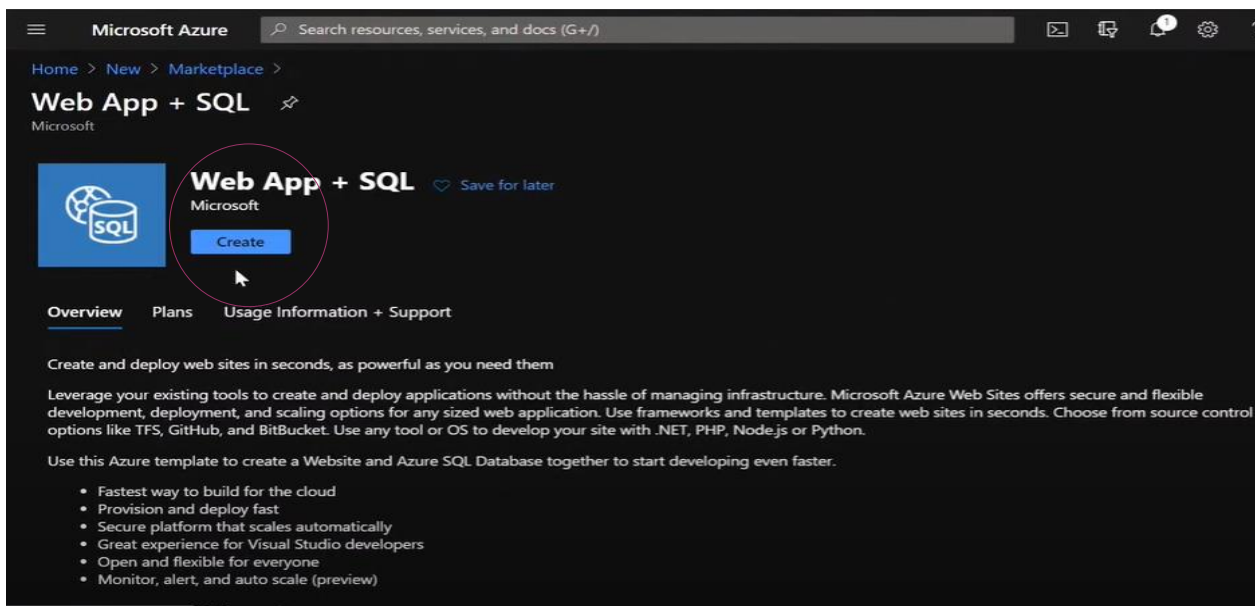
Microsoft Azure

Search resources, services, and docs (G+/)

1

Home > New > Marketplace >

Web App + SQL

Microsoft

SQL

Web App + SQL

Save for later

Microsoft

Create

Overview Plans Usage Information + Support

Create and deploy web sites in seconds, as powerful as you need them

Leverage your existing tools to create and deploy applications without the hassle of managing infrastructure. Microsoft Azure Web Sites offers secure and flexible development, deployment, and scaling options for any sized web application. Use frameworks and templates to create web sites in seconds. Choose from source control options like TFS, GitHub, and BitBucket. Use any tool or OS to develop your site with .NET, PHP, Node.js or Python.

Use this Azure template to create a Website and Azure SQL Database together to start developing even faster.

- Fastest way to build for the cloud
- Provision and deploy fast
- Secure platform that scales automatically
- Great experience for Visual Studio developers
- Open and flexible for everyone
- Monitor, alert, and auto scale (preview)